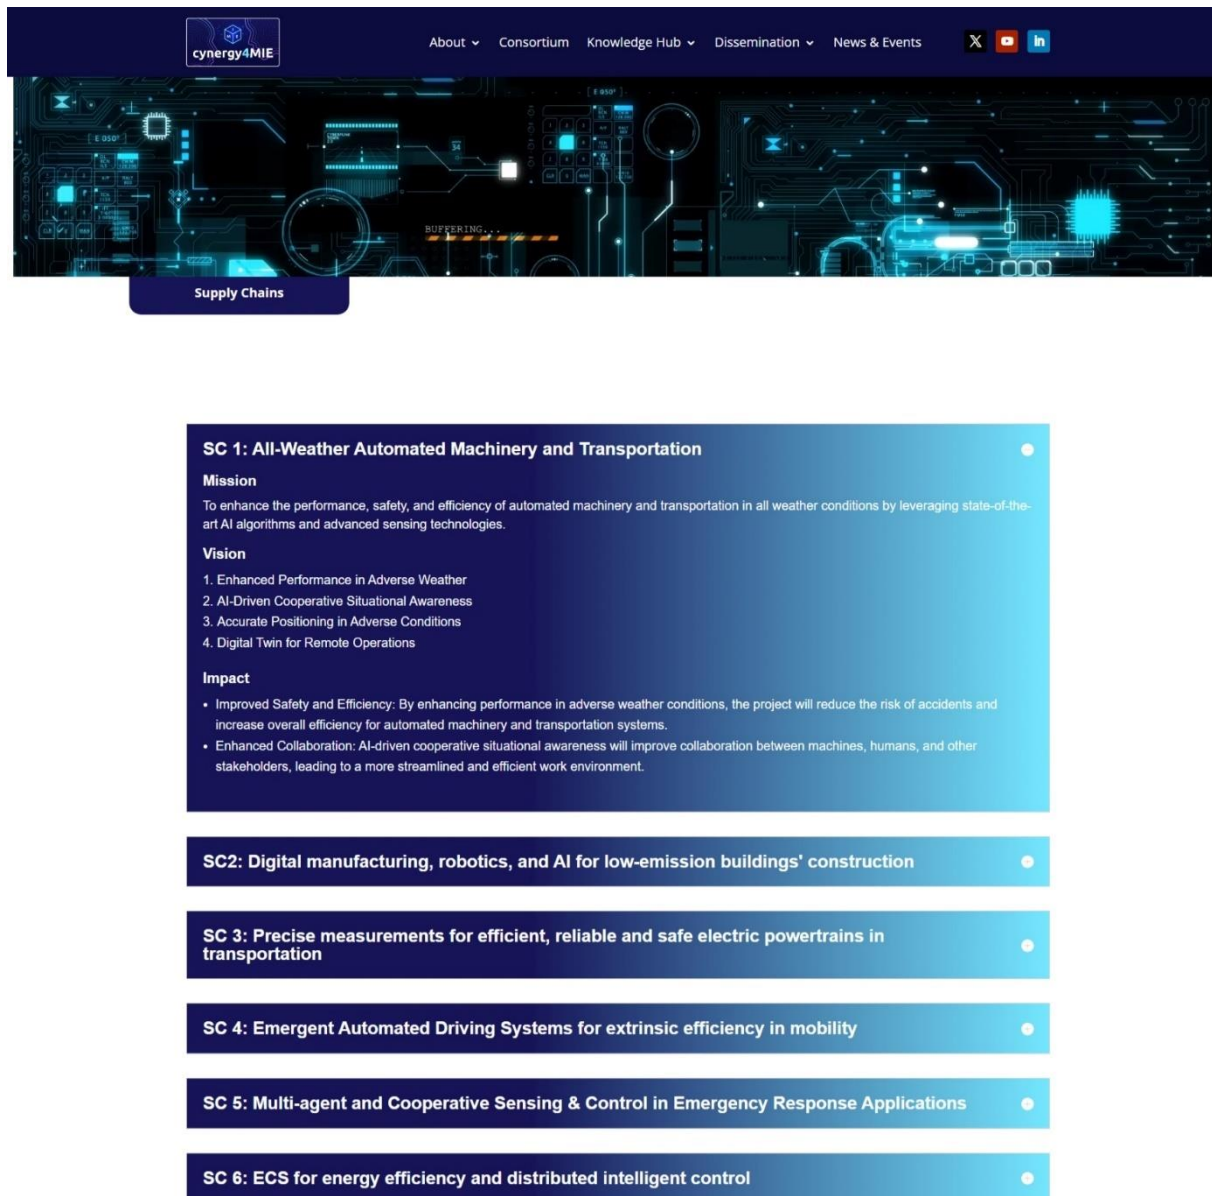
cynergy4MIE

About Consortium Knowledge Hub Dissemination News & Events

E 050°

E 050°

BUFFERING...

Supply Chains

SC 1: All-Weather Automated Machinery and Transportation

Mission

To enhance the performance, safety, and efficiency of automated machinery and transportation in all weather conditions by leveraging state-of-the-art AI algorithms and advanced sensing technologies.

Vision

1. Enhanced Performance in Adverse Weather
2. AI-Driven Cooperative Situational Awareness
3. Accurate Positioning in Adverse Conditions
4. Digital Twin for Remote Operations

Impact

- Improved Safety and Efficiency: By enhancing performance in adverse weather conditions, the project will reduce the risk of accidents and increase overall efficiency for automated machinery and transportation systems.
- Enhanced Collaboration: AI-driven cooperative situational awareness will improve collaboration between machines, humans, and other stakeholders, leading to a more streamlined and efficient work environment.

SC2: Digital manufacturing, robotics, and AI for low-emission buildings' construction

SC 3: Precise measurements for efficient, reliable and safe electric powertrains in transportation

SC 4: Emergent Automated Driving Systems for extrinsic efficiency in mobility

SC 5: Multi-agent and Cooperative Sensing & Control in Emergency Response Applications

SC 6: ECS for energy efficiency and distributed intelligent control